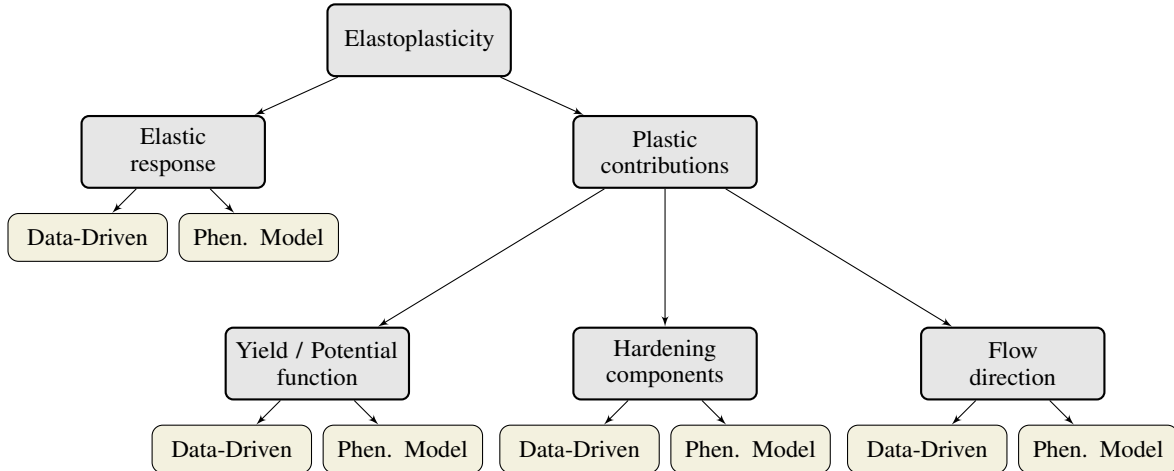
Elastoplasticity

Elastic response

Plastic contributions

Data-Driven

Phen. Model

Yield / Potential function

Hardening components

Flow direction

Data-Driven

Phen. Model

Data-Driven

Phen. Model

Data-Driven

Phen. Model